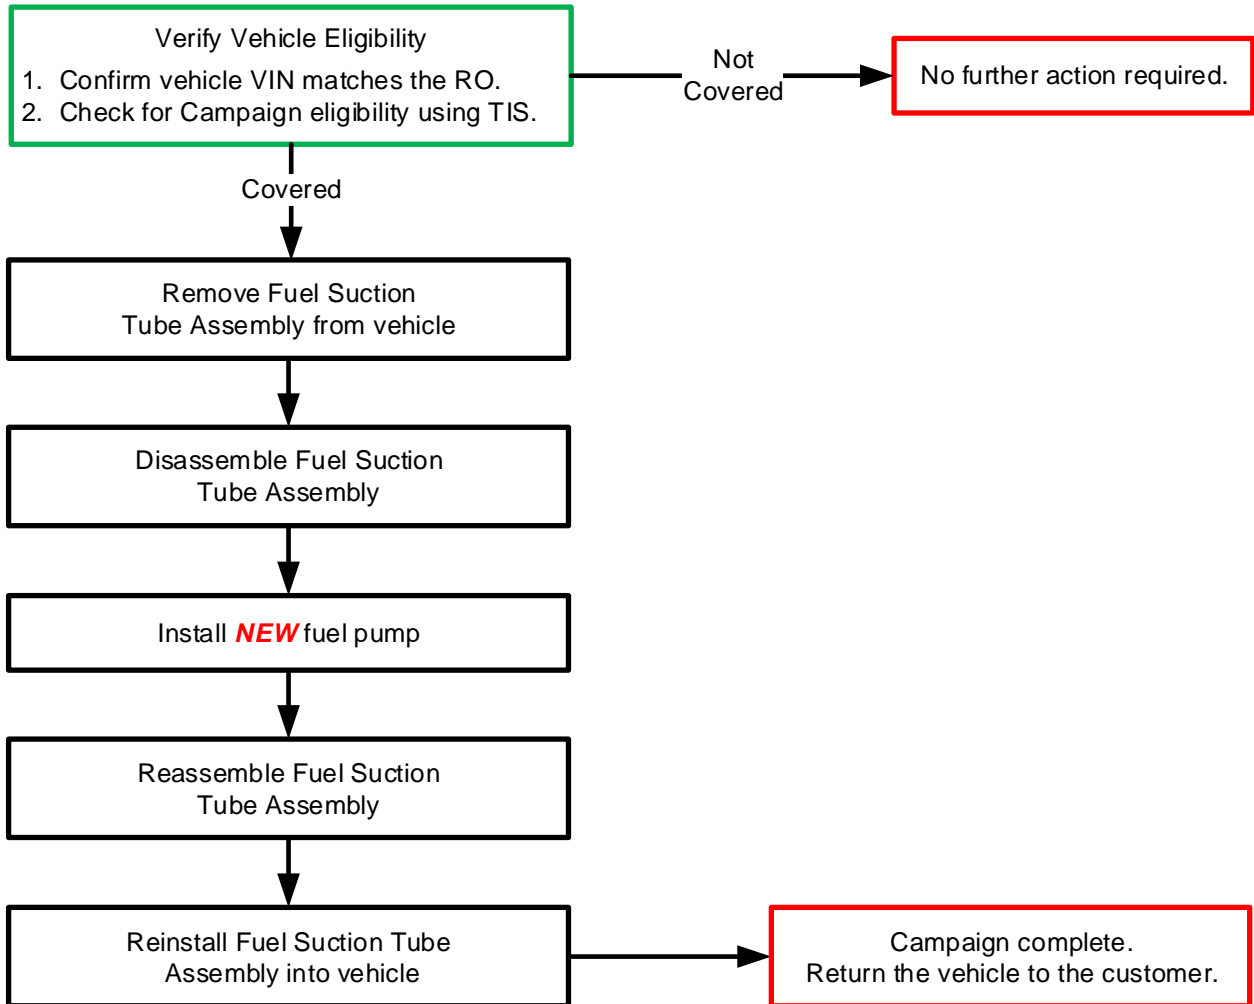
Verify Vehicle Eligibility
1. Confirm vehicle VIN matches the RO.
2. Check for Campaign eligibility using TIS.

Not Covered

No further action required.

Covered

Remove Fuel Suction Tube Assembly from vehicle

Disassemble Fuel Suction Tube Assembly

Install ***NEW*** fuel pump

Reassemble Fuel Suction Tube Assembly

Reinstall Fuel Suction Tube Assembly into vehicle

Campaign complete.
Return the vehicle to the customer.